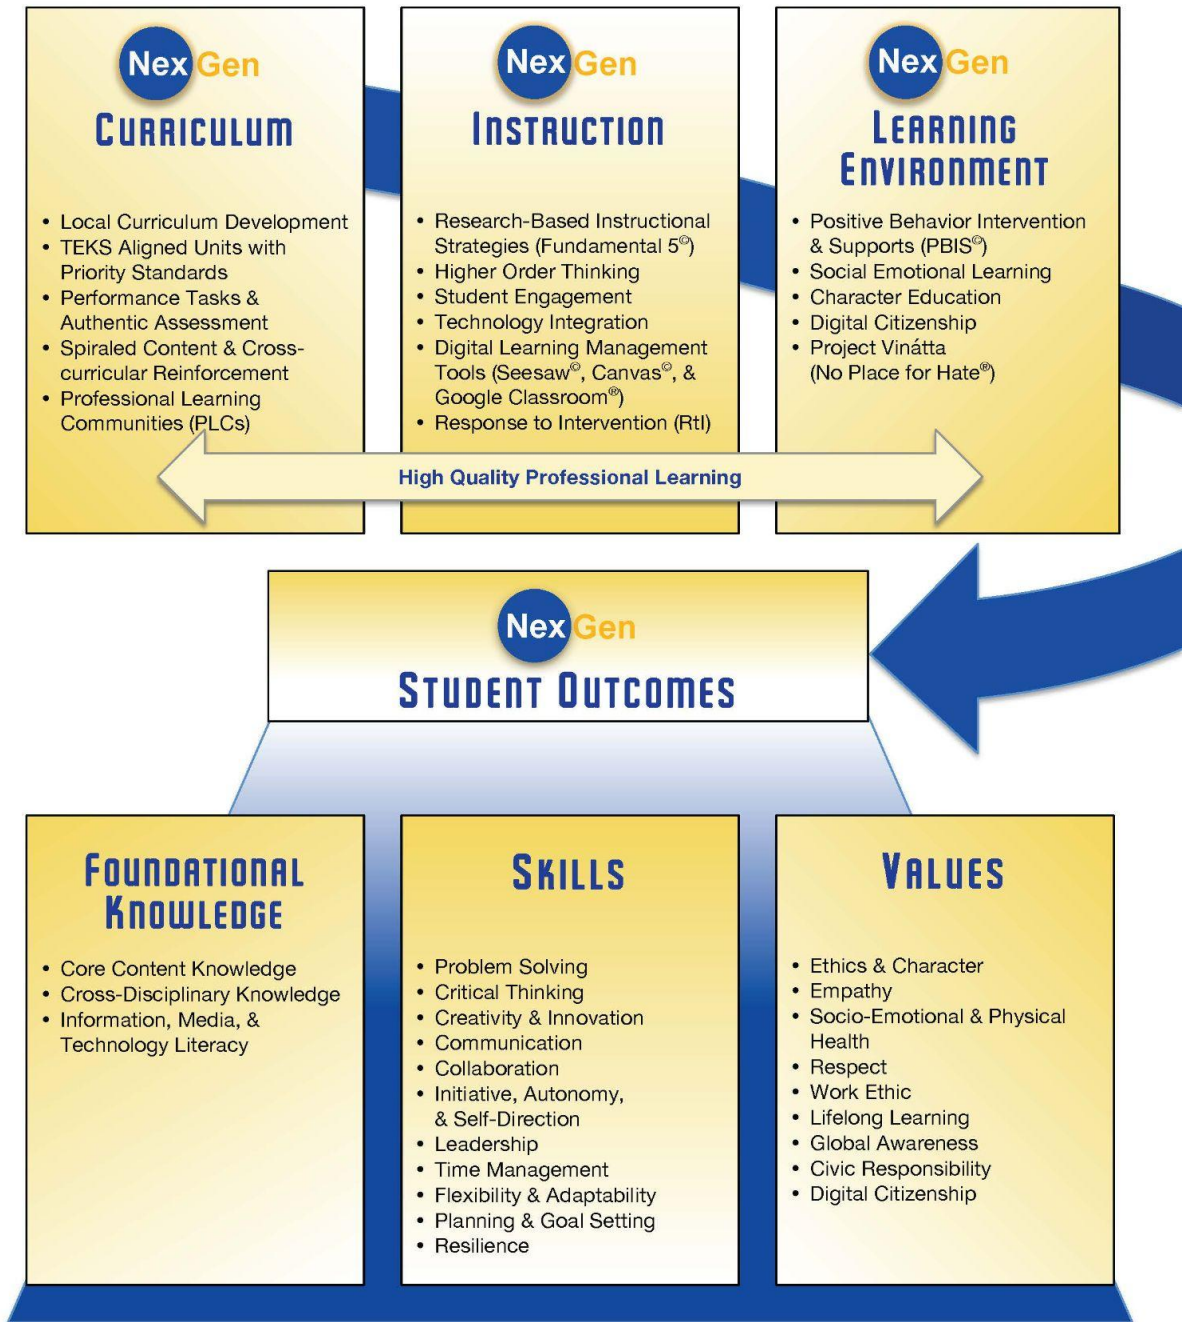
NexGen
CURRICULUM

• Local Curriculum Development
• TEKS Aligned Units with Priority Standards
• Performance Tasks & Authentic Assessment
• Spiraled Content & Cross-curricular Reinforcement
• Professional Learning Communities (PLCs)

NexGen
INSTRUCTION

• Research-Based Instructional Strategies (Fundamental 5©)
• Higher Order Thinking
• Student Engagement
• Technology Integration
• Digital Learning Management Tools (Seesaw©, Canvas©, & Google Classroom®)
• Response to Intervention (RtI)

NexGen
LEARNING ENVIRONMENT

• Positive Behavior Intervention & Supports (PBIS©)
• Social Emotional Learning
• Character Education
• Digital Citizenship
• Project Vinátta (No Place for Hate®)

High Quality Professional Learning

NexGen
STUDENT OUTCOMES

FOUNDATIONAL KNOWLEDGE

• Core Content Knowledge
• Cross-Disciplinary Knowledge
• Information, Media, & Technology Literacy

SKILLS

• Problem Solving
• Critical Thinking
• Creativity & Innovation
• Communication
• Collaboration
• Initiative, Autonomy, & Self-Direction
• Leadership
• Time Management
• Flexibility & Adaptability
• Planning & Goal Setting
• Resilience

VALUES

• Ethics & Character
• Empathy
• Socio-Emotional & Physical Health
• Respect
• Work Ethic
• Lifelong Learning
• Global Awareness
• Civic Responsibility
• Digital Citizenship